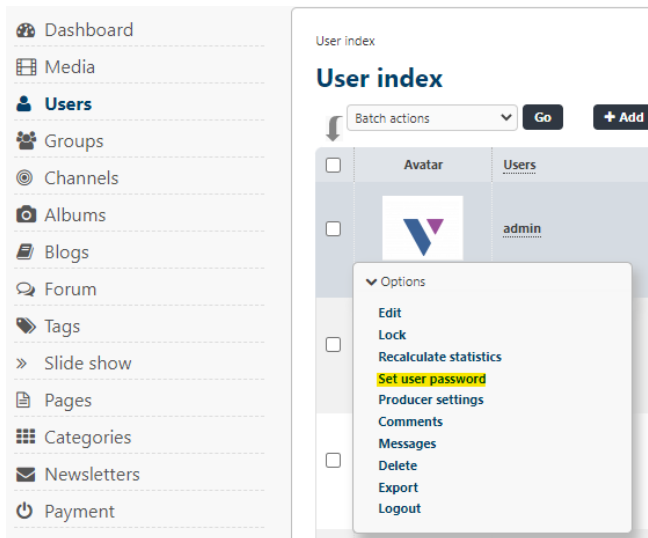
Dashboard
Media
Users
Groups
Channels
Albums
Blogs
Forum
Tags
» Slide show
Pages
Categories
Newsletters
Payment

User index

User index

Batch actions
Go
+ Add

| | Avatar | Users |
|---|---|---|
| | | admin |

Options
Edit
Lock
Recalculate statistics
Set user password
Producer settings
Comments
Messages
Delete
Export
Logout